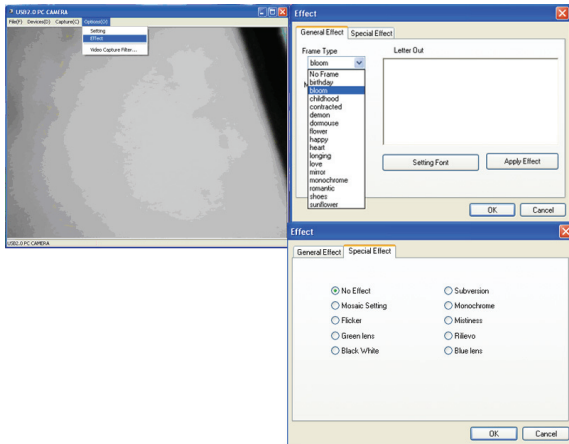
USB2.0 PC CAMERA
File(F) Devices(D) Capture(C) Options(O)
Setting
Effect
Video Capture Filter...
USB2.0 PC CAMERA

Effect
General Effect Special Effect
Frame Type
bloom
No Frame
birthday
bloom
childhood
contracted
demon
dormouse
flower
happy
heart
longing
love
mirror
monochrome
romantic
shoes
sunflower
Letter Out
Setting Font
Apply Effect
OK
Cancel

Effect
General Effect Special Effect
No Effect
Mosaic Setting
Flicker
Green lens
Black White
Subversion
Monochrome
Mistiness
Rilievo
Blue lens
OK
Cancel